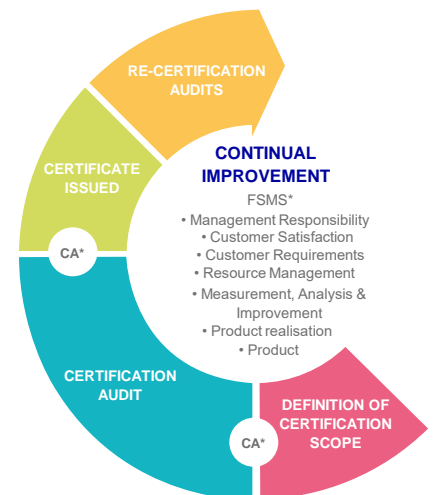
RE-CERTIFICATION AUDITS

CERTIFICATE ISSUED

CA*

CONTINUAL IMPROVEMENT

FSMS*
• Management Responsibility
• Customer Satisfaction
• Customer Requirements
• Resource Management
• Measurement, Analysis & Improvement
• Product realisation
• Product

CERTIFICATION AUDIT

DEFINITION OF CERTIFICATION SCOPE

CA*